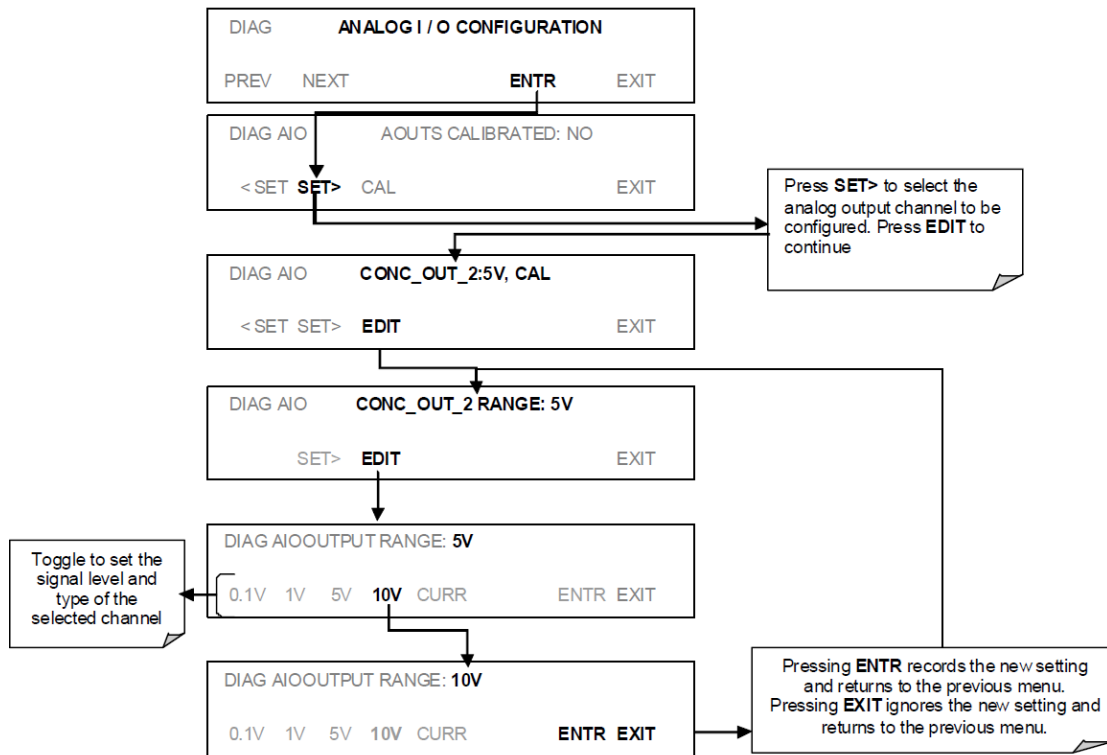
DIAG ANALOG I / O CONFIGURATION

PREV NEXT ENTR EXIT

DIAG AIO AOUTS CALIBRATED: NO

< SET SET> CAL EXIT

Press SET> to select the analog output channel to be configured. Press EDIT to continue

DIAG AIO CONC_OUT_2:5V, CAL

< SET SET> EDIT EXIT

DIAG AIO CONC_OUT_2 RANGE: 5V

SET> EDIT EXIT

DIAG AIOOUTPUT RANGE: 5V

0.1V 1V 5V 10V CURR ENTR EXIT

Toggle to set the signal level and type of the selected channel

DIAG AIOOUTPUT RANGE: 10V

0.1V 1V 5V 10V CURR ENTR EXIT

Pressing ENTR records the new setting and returns to the previous menu. Pressing EXIT ignores the new setting and returns to the previous menu.